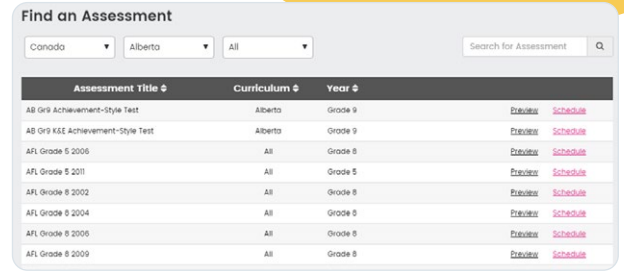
Find an Assessment

Canada ▼ Alberta ▼ All ▼ Search for Assessment

| Assessment Title ⬍ | Curriculum ⬍ | Year ⬍ | | |
|---|---|---|---|---|
| AB Gr9 Achievement-Style Test | Alberta | Grade 9 | Preview | Schedule |
| AB Gr9 K&E Achievement-Style Test | Alberta | Grade 9 | Preview | Schedule |
| AFL Grade 5 2006 | All | Grade 8 | Preview | Schedule |
| AFL Grade 5 2011 | All | Grade 5 | Preview | Schedule |
| AFL Grade 8 2002 | All | Grade 8 | Preview | Schedule |
| AFL Grade 8 2004 | All | Grade 8 | Preview | Schedule |
| AFL Grade 8 2006 | All | Grade 8 | Preview | Schedule |
| AFL Grade 8 2009 | All | Grade 8 | Preview | Schedule |